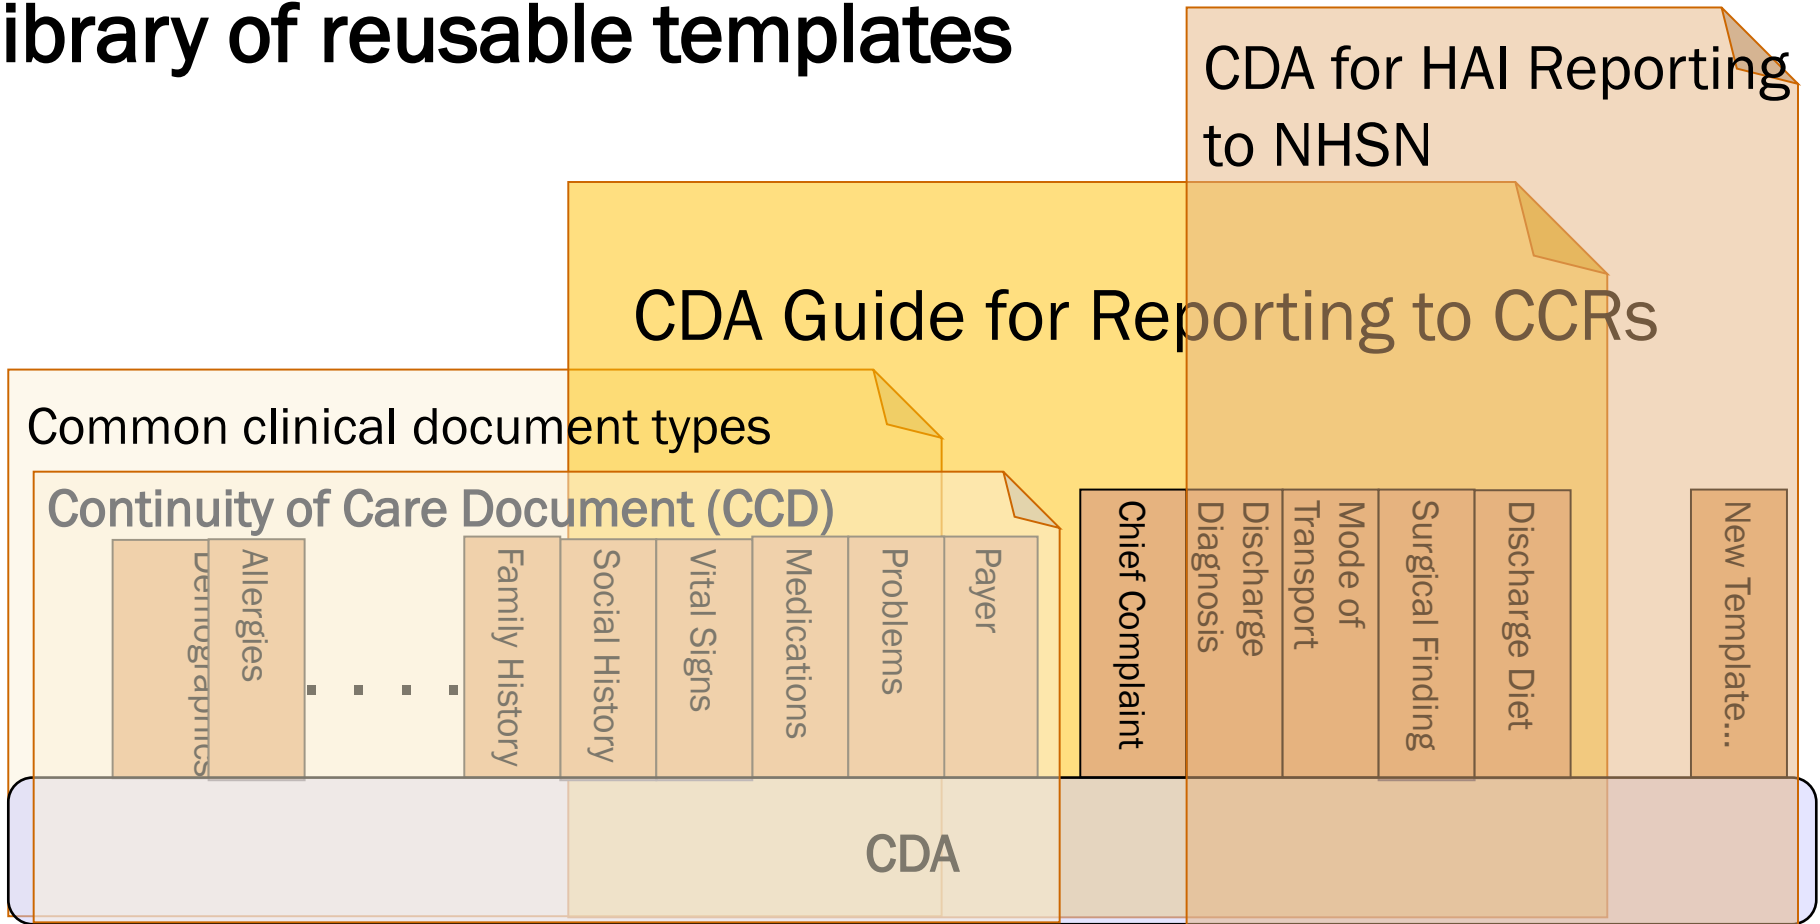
ibrary of reusable templates

CDA for HAI Reporting to NHSN

CDA Guide for Reporting to CCRs

Common clinical document types

Continuity of Care Document (CCD)

Demographics

Allergies

. . . . .

Family History

Social History

Vital Signs

Medications

Problems

Payer

Chief Complaint

Discharge Diagnosis

Mode of Transport

Surgical Finding

Discharge Diet

New Template…

CDA